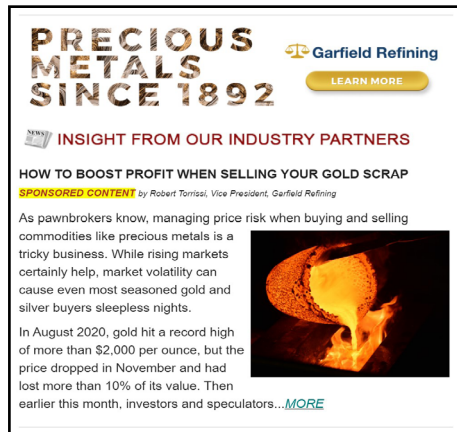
PRECIOUS METALS SINCE 1892

Garfield Refining

LEARN MORE

NEWS INSIGHT FROM OUR INDUSTRY PARTNERS

HOW TO BOOST PROFIT WHEN SELLING YOUR GOLD SCRAP

SPONSORED CONTENT by Robert Torrissi, Vice President, Garfield Refining

As pawnbrokers know, managing price risk when buying and selling commodities like precious metals is a tricky business. While rising markets certainly help, market volatility can cause even most seasoned gold and silver buyers sleepless nights.

In August 2020, gold hit a record high of more than $2,000 per ounce, but the price dropped in November and had lost more than 10% of its value. Then earlier this month, investors and speculators...MORE